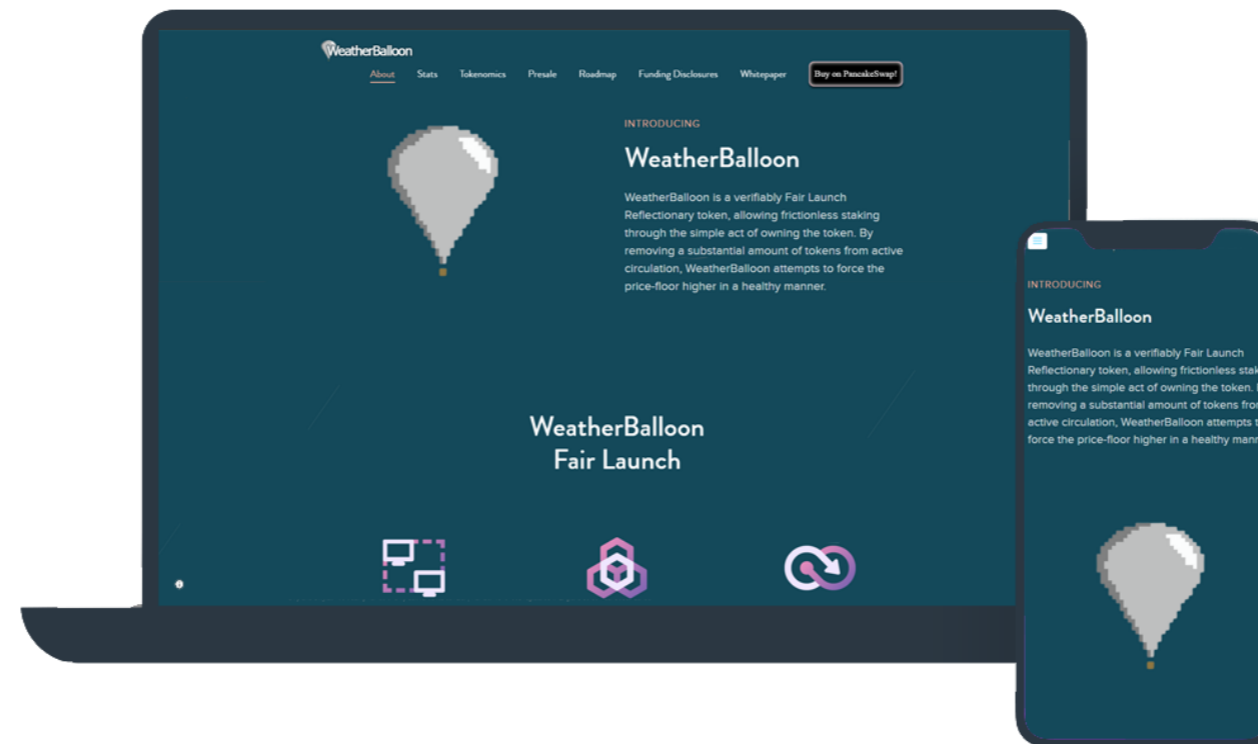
WeatherBalloon

About Stats Tokenomics Presale Roadmap Funding Disclosures Whitepaper Buy on PancakeSwap!

INTRODUCING

WeatherBalloon

WeatherBalloon is a verifiably Fair Launch Reflectionary token, allowing frictionless staking through the simple act of owning the token. By removing a substantial amount of tokens from active circulation, WeatherBalloon attempts to force the price-floor higher in a healthy manner.

WeatherBalloon Fair Launch

INTRODUCING

WeatherBalloon

WeatherBalloon is a verifiably Fair Launch Reflectionary token, allowing frictionless stak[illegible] through the simple act of owning the token. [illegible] removing a substantial amount of tokens fro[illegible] active circulation, WeatherBalloon attempts t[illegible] force the price-floor higher in a healthy mann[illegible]